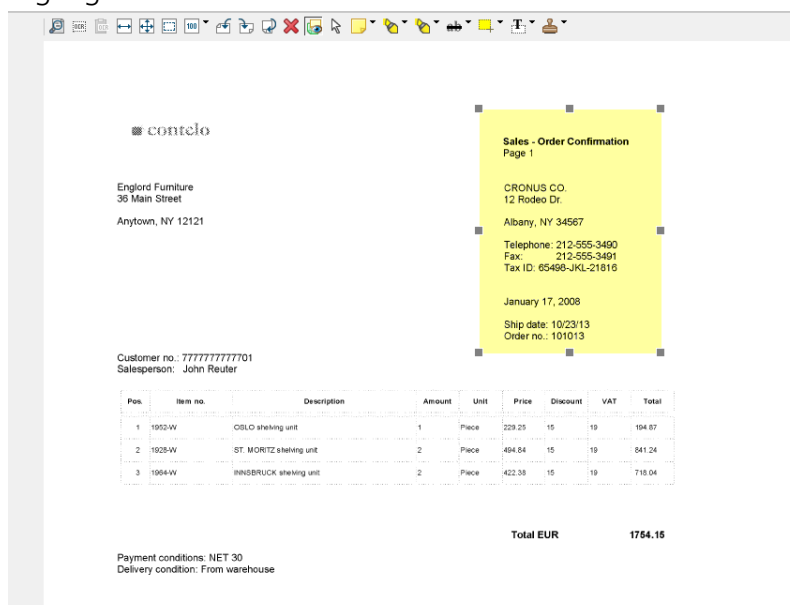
contelo

Sales - Order Confirmation
Page 1

Englord Furniture
36 Main Street

Anytown, NY 12121

CRONUS CO.
12 Rodeo Dr.

Albany, NY 34567

Telephone: 212-555-3490
Fax: 212-555-3491
Tax ID: 65498-JKL-21816

January 17, 2008

Ship date: 10/23/13
Order no.: 101013

Customer no.: 7777777777701
Salesperson: John Reuter

| Pos. | Item no. | Description | Amount | Unit | Price | Discount | VAT | Total |
|---|---|---|---|---|---|---|---|---|
| 1 | 1952-W | OSLO shelving unit | 1 | Piece | 229.25 | 15 | 19 | 194.87 |
| 2 | 1928-W | ST. MORITZ shelving unit | 2 | Piece | 494.84 | 15 | 19 | 841.24 |
| 3 | 1964-W | INNSBRUCK shelving unit | 2 | Piece | 422.38 | 15 | 19 | 718.04 |

Total EUR 1754.15

Payment conditions: NET 30
Delivery condition: From warehouse